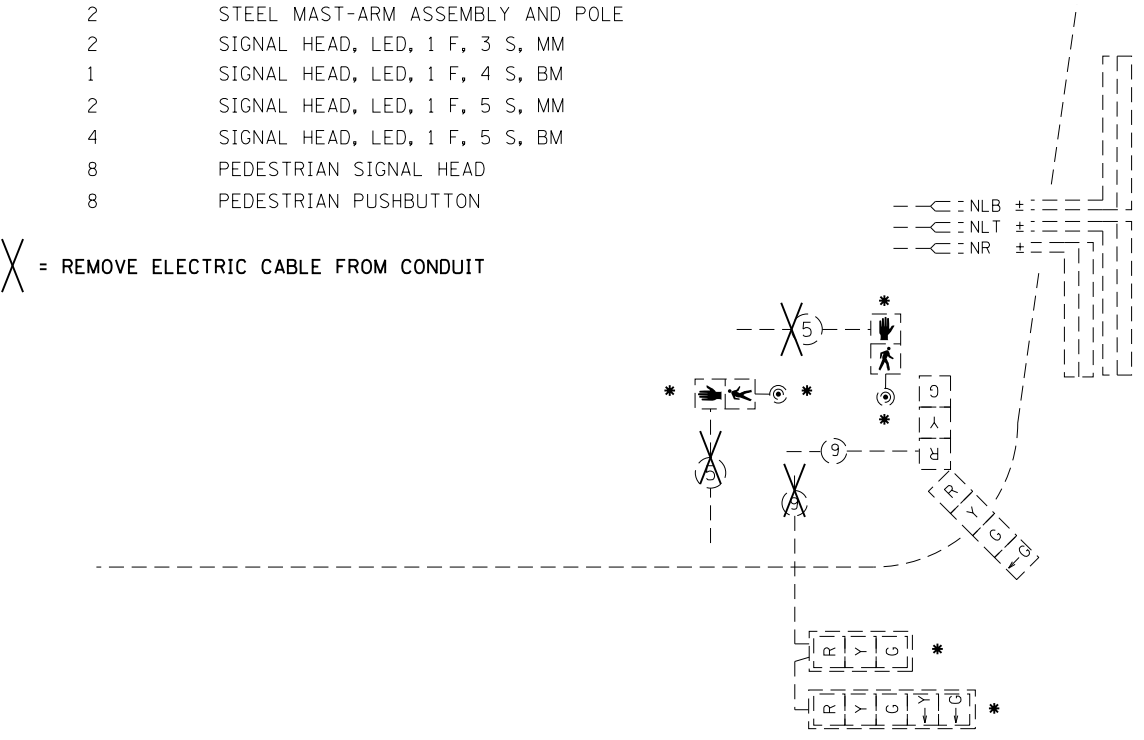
2 STEEL MAST-ARM ASSEMBLY AND POLE
2 SIGNAL HEAD, LED, 1 F, 3 S, MM
1 SIGNAL HEAD, LED, 1 F, 4 S, BM
2 SIGNAL HEAD, LED, 1 F, 5 S, MM
4 SIGNAL HEAD, LED, 1 F, 5 S, BM
8 PEDESTRIAN SIGNAL HEAD
8 PEDESTRIAN PUSHBUTTON

= REMOVE ELECTRIC CABLE FROM CONDUIT

NLB ±
NLT ±
NR ±

5
*
*
*
*
*
G
Y
R
6
5
9
R
Y
G
G
R Y G *
R Y G Y G *